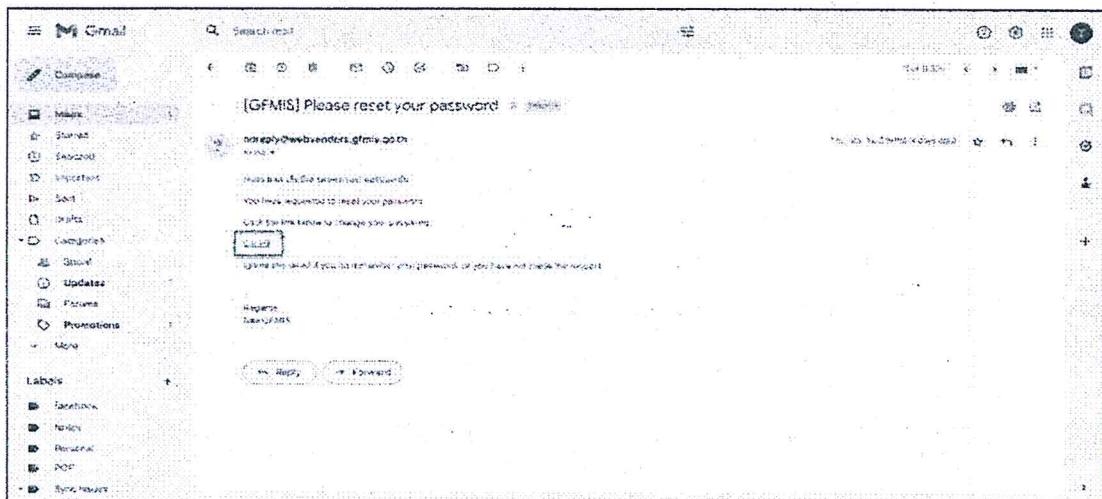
Gmail

Search mail

Compose

Inbox

Starred

Snoozed

Important

Sent

Drafts

Categories

Social

Updates

Forums

Promotions

More

Labels

facebook

Notes

Personal

POP

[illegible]

[GFMIS] Please reset your password

Inbox

noreply@webvendors.gfmis.go.th

to me

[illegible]

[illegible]

You have requested to reset your password.

Click the link below to change your password:

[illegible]

Ignore this email if you do remember your password, or you have not made the request.

Regards

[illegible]

Reply

Forward